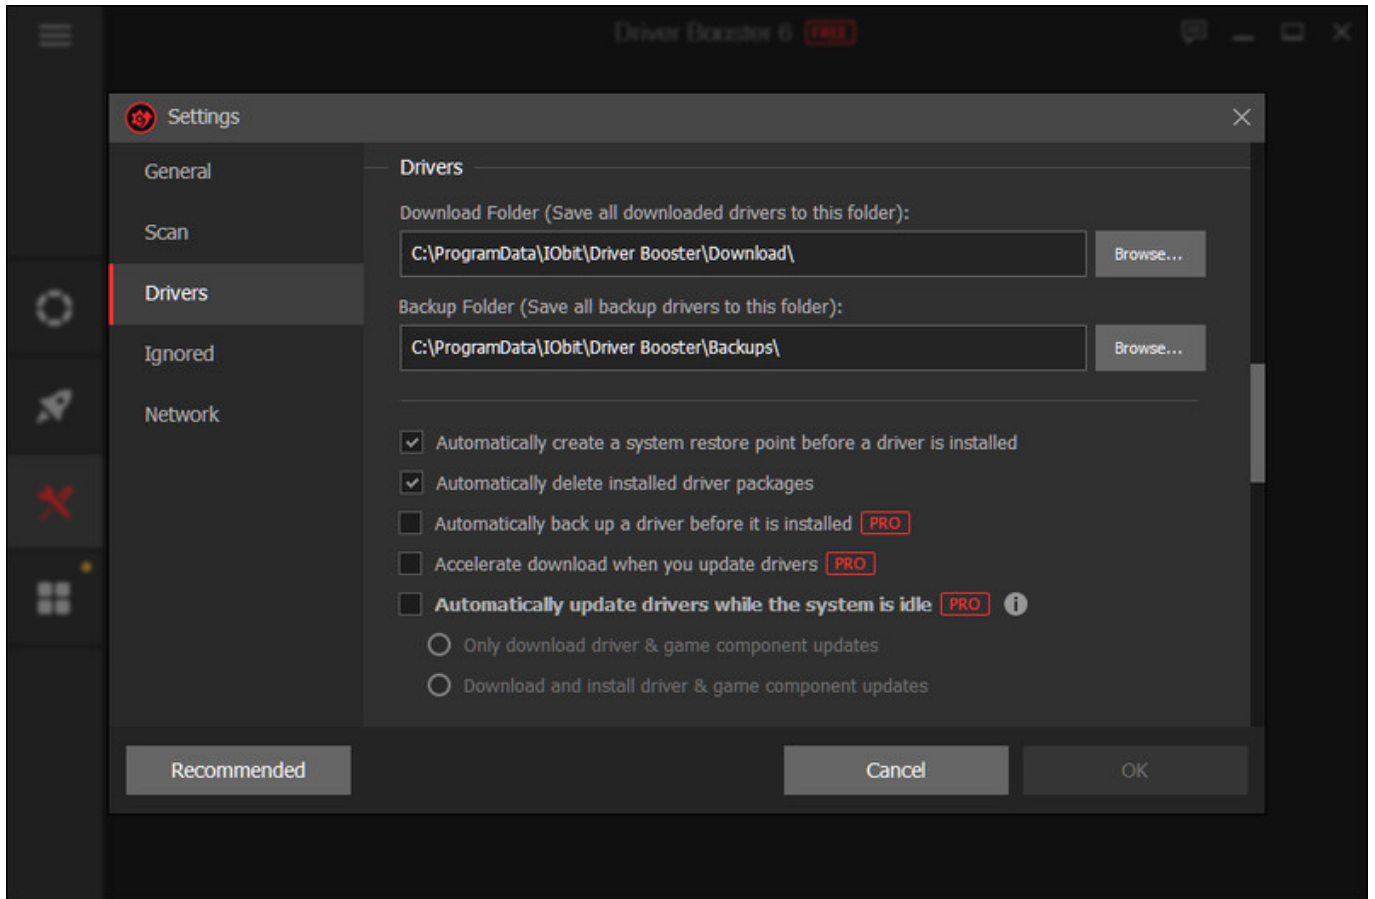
Driver Booster 6 FREE

Settings

General

Scan

Drivers

Ignored

Network

Drivers

Download Folder (Save all downloaded drivers to this folder):

C:\ProgramData\IObit\Driver Booster\Download\

Browse...

Backup Folder (Save all backup drivers to this folder):

C:\ProgramData\IObit\Driver Booster\Backups\

Browse...

Automatically create a system restore point before a driver is installed

Automatically delete installed driver packages

Automatically back up a driver before it is installed PRO

Accelerate download when you update drivers PRO

Automatically update drivers while the system is idle PRO

Only download driver & game component updates

Download and install driver & game component updates

Recommended

Cancel

OK